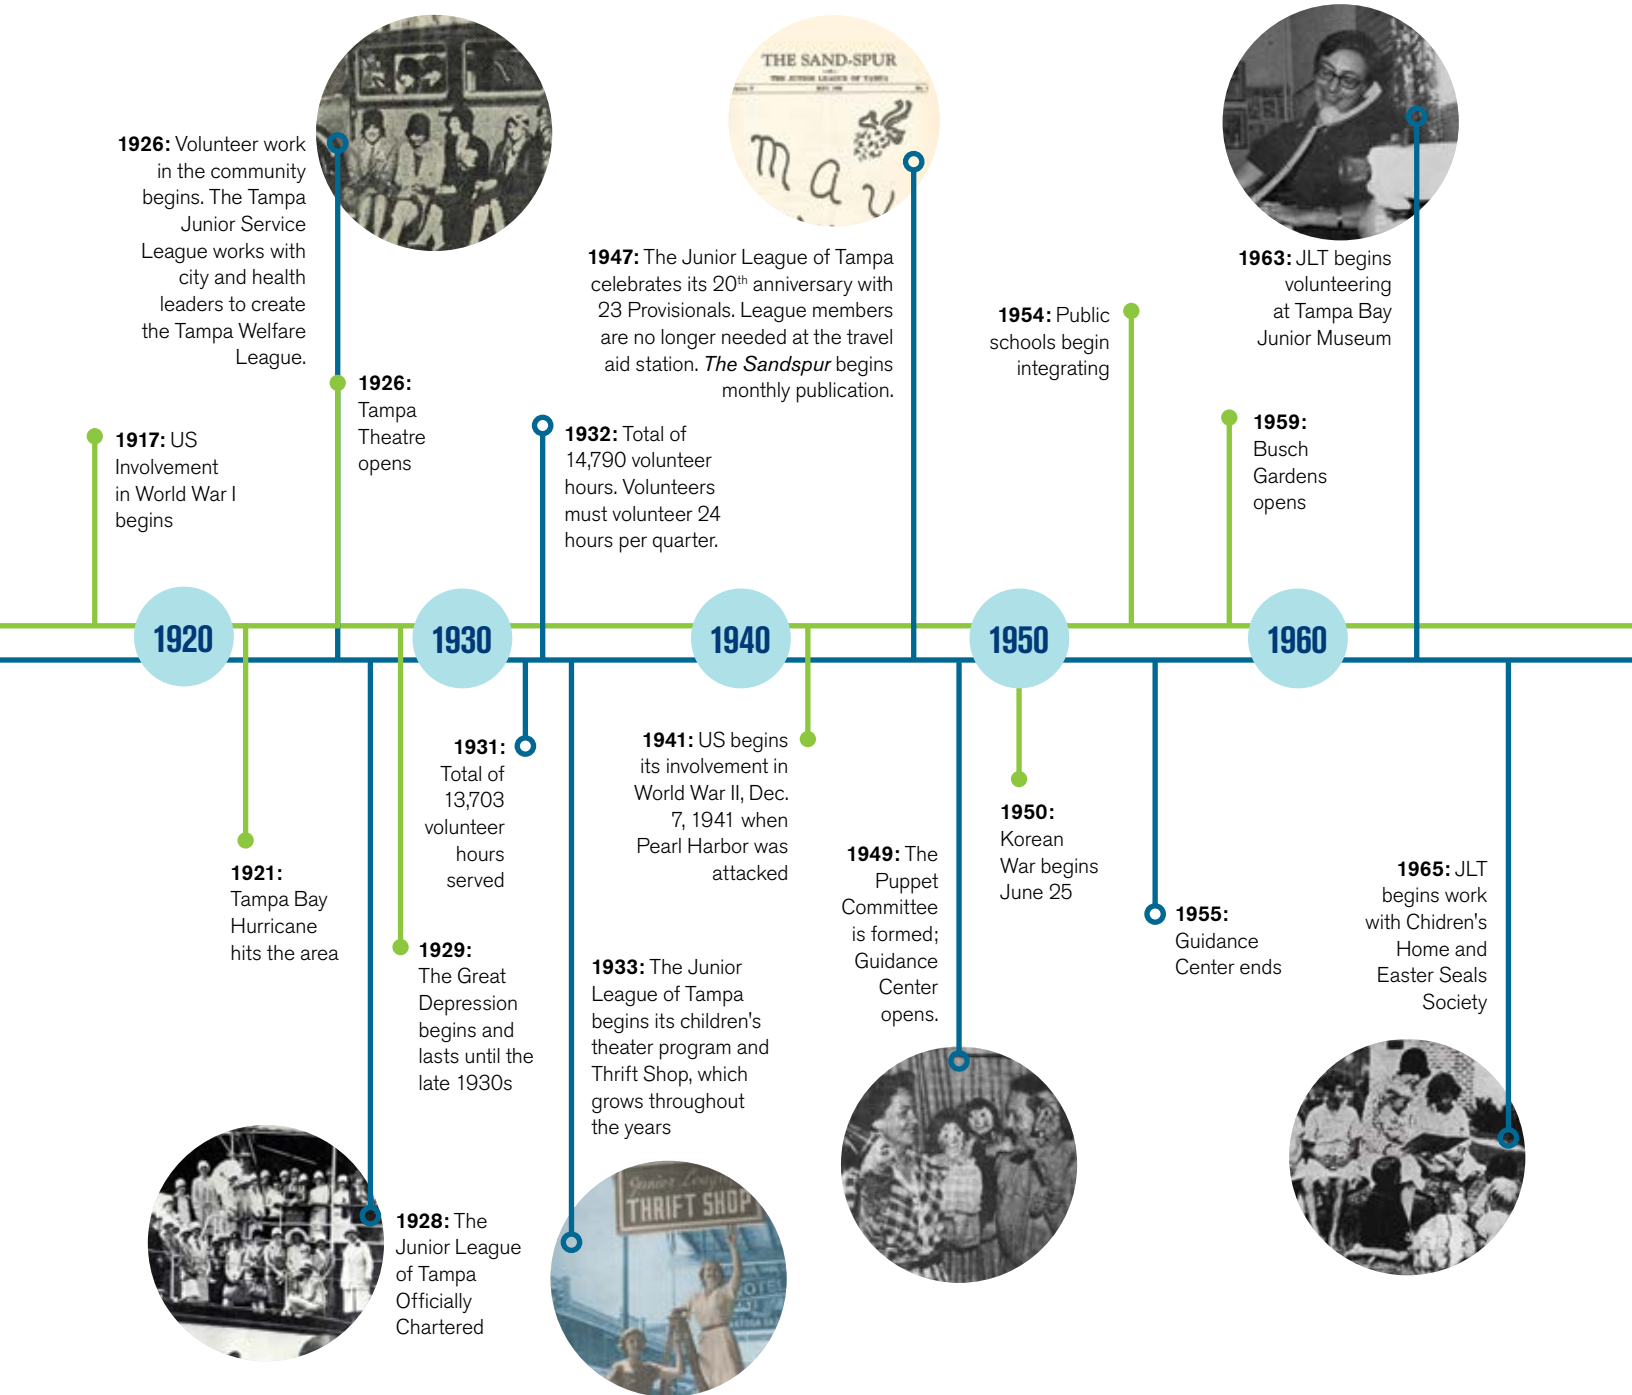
**1926:** Volunteer work in the community begins. The Tampa Junior Service League works with city and health leaders to create the Tampa Welfare League.

THE SAND-SPUR

May

**1947:** The Junior League of Tampa celebrates its 20$^{th}$ anniversary with 23 Provisionals. League members are no longer needed at the travel aid station. *The Sandspur* begins monthly publication.

**1954:** Public schools begin integrating

**1963:** JLT begins volunteering at Tampa Bay Junior Museum

**1926:** Tampa Theatre opens

**1917:** US Involvement in World War I begins

**1932:** Total of 14,790 volunteer hours. Volunteers must volunteer 24 hours per quarter.

**1959:** Busch Gardens opens

1920

1930

1940

1950

1960

**1931:** Total of 13,703 volunteer hours served

**1941:** US begins its involvement in World War II, Dec. 7, 1941 when Pearl Harbor was attacked

**1950:** Korean War begins June 25

**1949:** The Puppet Committee is formed; Guidance Center opens.

**1955:** Guidance Center ends

**1965:** JLT begins work with Chidren's Home and Easter Seals Society

**1921:** Tampa Bay Hurricane hits the area

**1929:** The Great Depression begins and lasts until the late 1930s

**1933:** The Junior League of Tampa begins its children's theater program and Thrift Shop, which grows throughout the years

**1928:** The Junior League of Tampa Officially Chartered

Junior League THRIFT SHOP